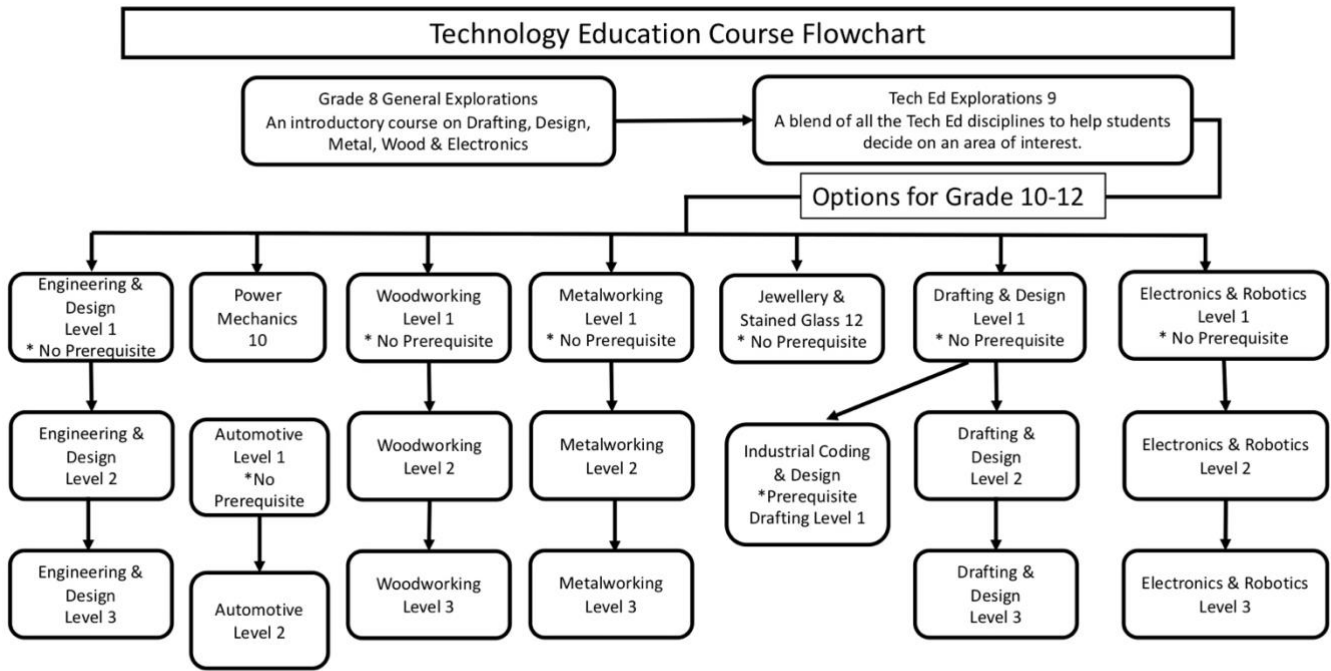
Technology Education Course Flowchart

Grade 8 General Explorations
An introductory course on Drafting, Design, Metal, Wood & Electronics

Tech Ed Explorations 9
A blend of all the Tech Ed disciplines to help students decide on an area of interest.

Options for Grade 10-12

Engineering & Design Level 1
* No Prerequisite

Engineering & Design Level 2

Engineering & Design Level 3

Power Mechanics 10

Automotive Level 1
*No Prerequisite

Automotive Level 2

Woodworking Level 1
* No Prerequisite

Woodworking Level 2

Woodworking Level 3

Metalworking Level 1
* No Prerequisite

Metalworking Level 2

Metalworking Level 3

Jewellery & Stained Glass 12
* No Prerequisite

Industrial Coding & Design
*Prerequisite Drafting Level 1

Drafting & Design Level 1
* No Prerequisite

Drafting & Design Level 2

Drafting & Design Level 3

Electronics & Robotics Level 1
* No Prerequisite

Electronics & Robotics Level 2

Electronics & Robotics Level 3